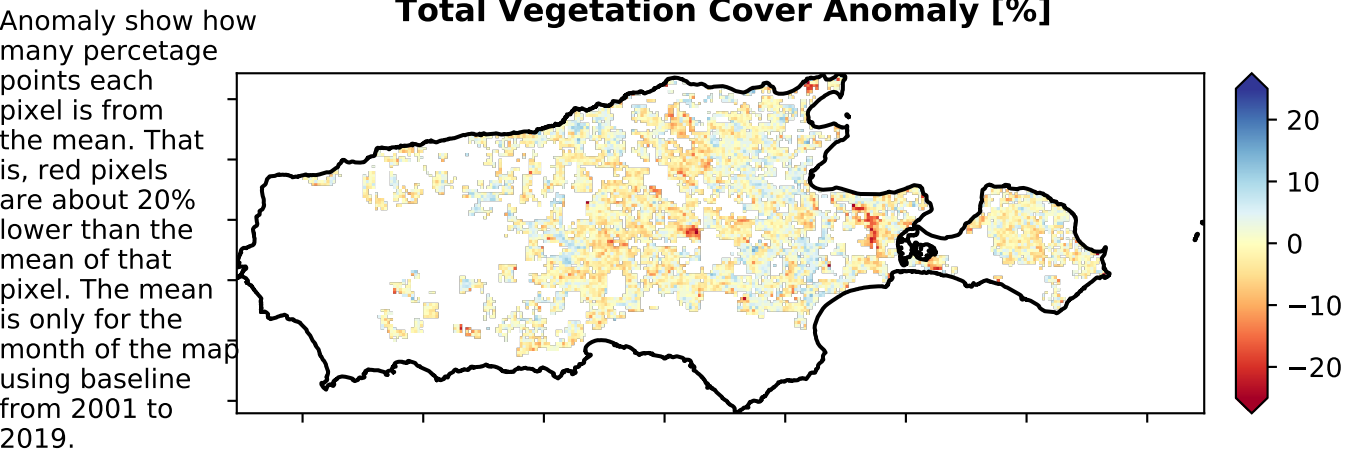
Anomaly show how many percetage points each pixel is from the mean. That is, red pixels are about 20% lower than the mean of that pixel. The mean is only for the month of the map using baseline from 2001 to 2019.

Total Vegetation Cover Anomaly [%]

20
10
0
−10
−20